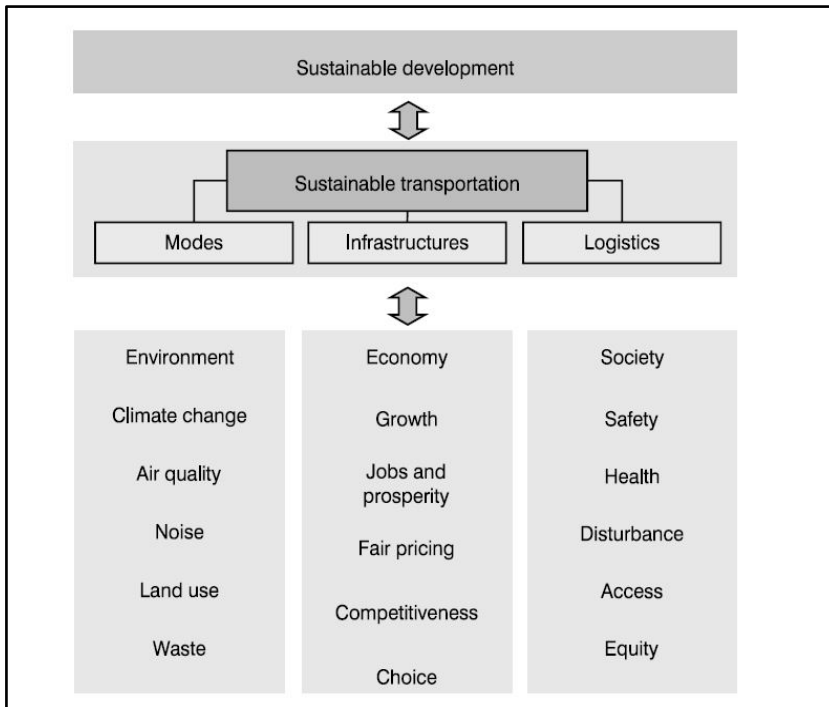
Sustainable development

Sustainable transportation

Modes

Infrastructures

Logistics

Environment

Climate change

Air quality

Noise

Land use

Waste

Economy

Growth

Jobs and prosperity

Fair pricing

Competitiveness

Choice

Society

Safety

Health

Disturbance

Access

Equity